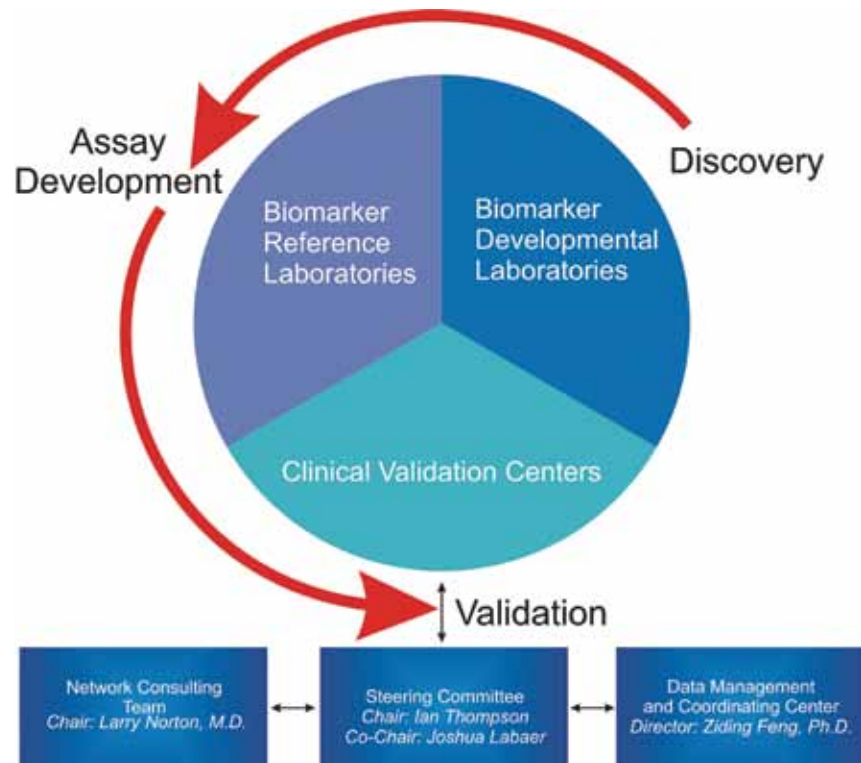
Assay Development

Discovery

Biomarker Reference Laboratories

Biomarker Developmental Laboratories

Clinical Validation Centers

Validation

Network Consulting Team
*Chair: Larry Norton, M.D.*

Steering Committee
*Chair: Ian Thompson*
*Co-Chair: Joshua Labaer*

Data Management and Coordinating Center
*Director: Ziding Feng, Ph.D.*